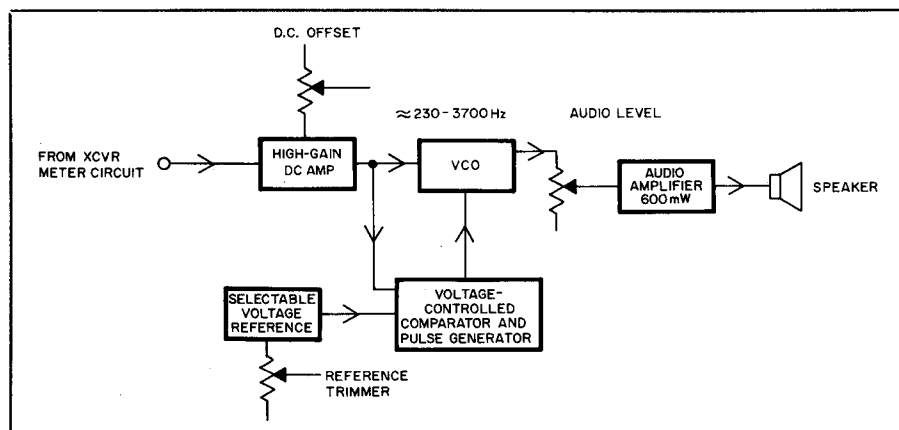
D.C. OFFSET

$\approx$230 - 3700 Hz

AUDIO LEVEL

FROM XCVR METER CIRCUIT

HIGH-GAIN DC AMP

VCO

AUDIO AMPLIFIER 600 mW

SPEAKER

SELECTABLE VOLTAGE REFERENCE

VOLTAGE-CONTROLLED COMPARATOR AND PULSE GENERATOR

REFERENCE TRIMMER